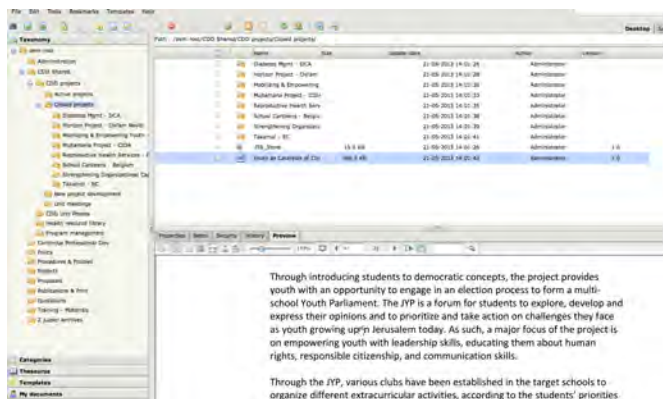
File Edit Tools Bookmarks Templates Help

Desktop

Taxonomy

Path: /okm:root/CDO Shared/CDO projects/Closed projects/

| | | Name | Size | Update date | Author | Version |
|---|---|---|---|---|---|---|
| | | Diabetes Mgmt - SICA | | 21-05-2013 14:01:26 | Administrator | |
| | | Horizon Project - Oxfam | | 21-05-2013 14:01:28 | Administrator | |
| | | Mobilizing & Empowering | | 21-05-2013 14:01:30 | Administrator | |
| | | Mubarrama Project - CIDA | | 21-05-2013 14:01:33 | Administrator | |
| | | Reproductive Health Serv | | 21-05-2013 14:01:35 | Administrator | |
| | | School Canteens - Belgiu | | 21-05-2013 14:01:38 | Administrator | |
| | | Strengthening Organizati | | 21-05-2013 14:01:41 | Administrator | |
| | | Takamul - EC | | 21-05-2013 14:01:43 | Administrator | |
| | | JTB_Store | 15.5 KB | 21-05-2013 14:01:26 | Administrator | 1.0 |
| | | Invest as Candidate of Cha | 988.6 KB | 21-05-2013 14:01:43 | Administrator | 1.0 |

okm:root
Administration
CDO Shared
CDO projects
Active projects
Closed projects
Diabetes Mgmt - SICA
Horizon Project - Oxfam Nordic
Mobilizing & Empowering Youth -
Mubarrama Project - CIDA
Reproductive Health Services - I
School Canteens - Belgium
Strengthening Organizations Ca
Takamul - EC
New project development
Unit meetings
CDO Unit Photos
Health resource library
Program management
Controlled Professional Dev
Policy
Procedures & Process
Products
Proposals
Publications & Print
Quotations
Training - Materials
Z public archives

Categories
Thesaurus
Templates
My documents

Properties Notes Security History Preview

Through introducing students to democratic concepts, the project provides youth with an opportunity to engage in an election process to form a multi-school Youth Parliament. The JYP is a forum for students to explore, develop and express their opinions and to prioritize and take action on challenges they face as youth growing up in Jerusalem today. As such, a major focus of the project is on empowering youth with leadership skills, educating them about human rights, responsible citizenship, and communication skills.

Through the JYP, various clubs have been established in the target schools to organize different extracurricular activities, according to the students' priorities